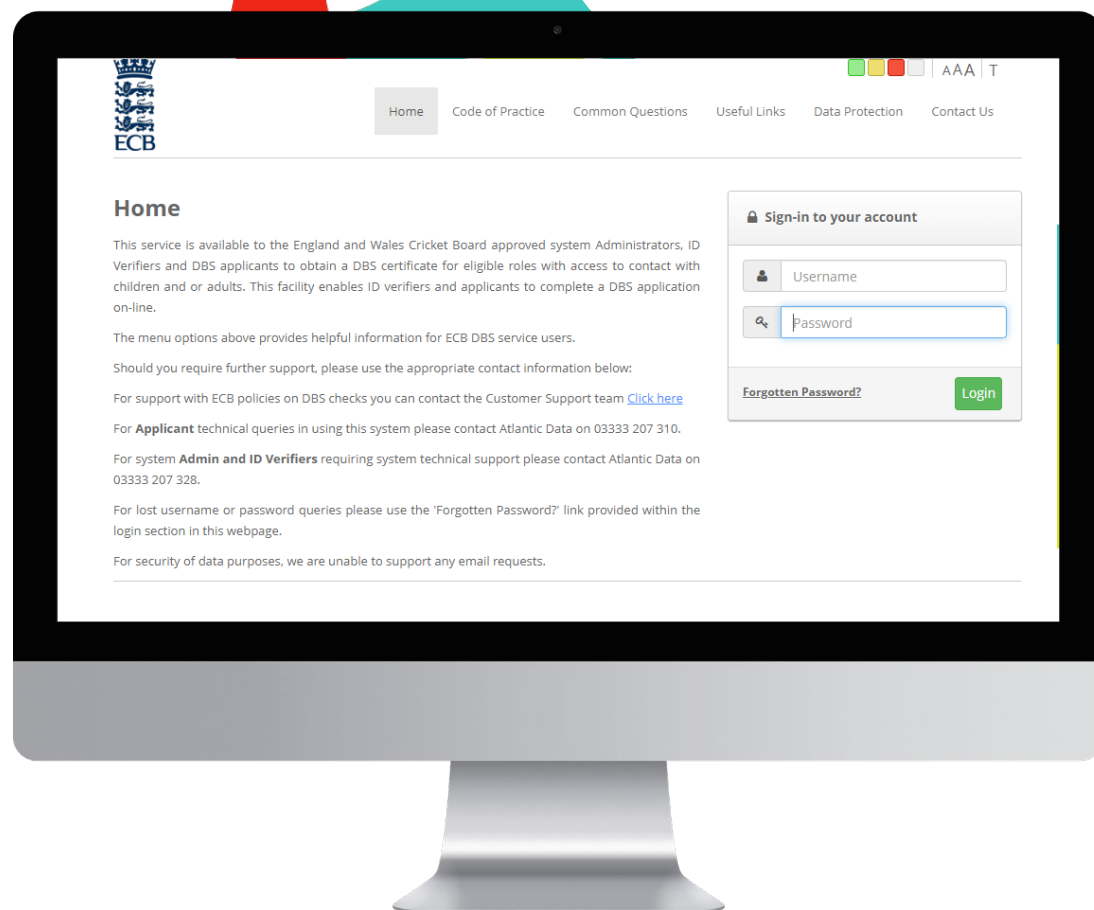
ECB

AAA | T

Home Code of Practice Common Questions Useful Links Data Protection Contact Us

Home

This service is available to the England and Wales Cricket Board approved system Administrators, ID Verifiers and DBS applicants to obtain a DBS certificate for eligible roles with access to contact with children and or adults. This facility enables ID verifiers and applicants to complete a DBS application on-line.

The menu options above provides helpful information for ECB DBS service users.

Should you require further support, please use the appropriate contact information below:

For support with ECB policies on DBS checks you can contact the Customer Support team Click here

For **Applicant** technical queries in using this system please contact Atlantic Data on 03333 207 310.

For system **Admin and ID Verifiers** requiring system technical support please contact Atlantic Data on 03333 207 328.

For lost username or password queries please use the 'Forgotten Password?' link provided within the login section in this webpage.

For security of data purposes, we are unable to support any email requests.

Sign-in to your account

Username

Password

Forgotten Password?

Login